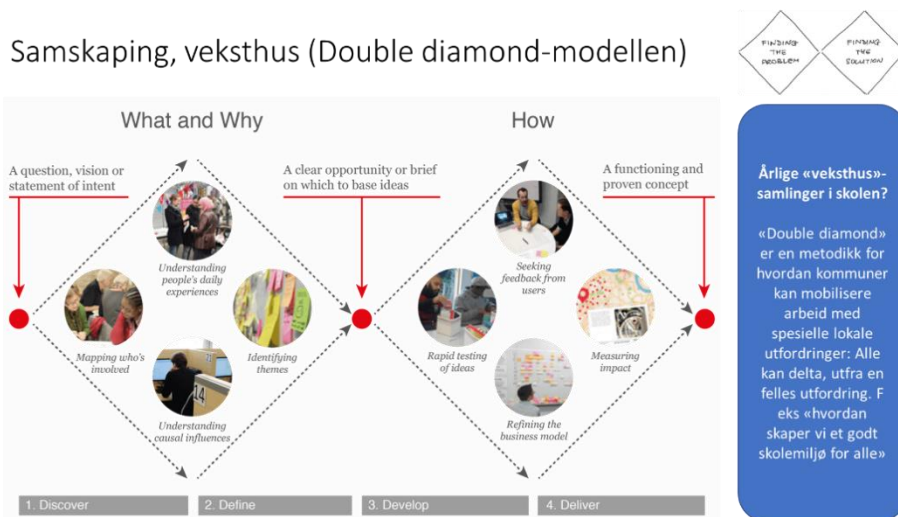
Samskaping, veksthus (Double diamond-modellen)

FINDING THE PROBLEM

FINDING THE SOLUTION

What and Why

How

A question, vision or statement of intent

A clear opportunity or brief on which to base ideas

A functioning and proven concept

Understanding people's daily experiences

Mapping who's involved

Identifying themes

Understanding causal influences

Seeking feedback from users

Rapid testing of ideas

Measuring impact

Refining the business model

1. Discover

2. Define

3. Develop

4. Deliver

Årlige «veksthus»-samlinger i skolen?

«Double diamond» er en metodikk for hvordan kommuner kan mobilisere arbeid med spesielle lokale utfordringer: Alle kan delta, utfra en felles utfordring. F eks «hvordan skaper vi et godt skolemiljø for alle»